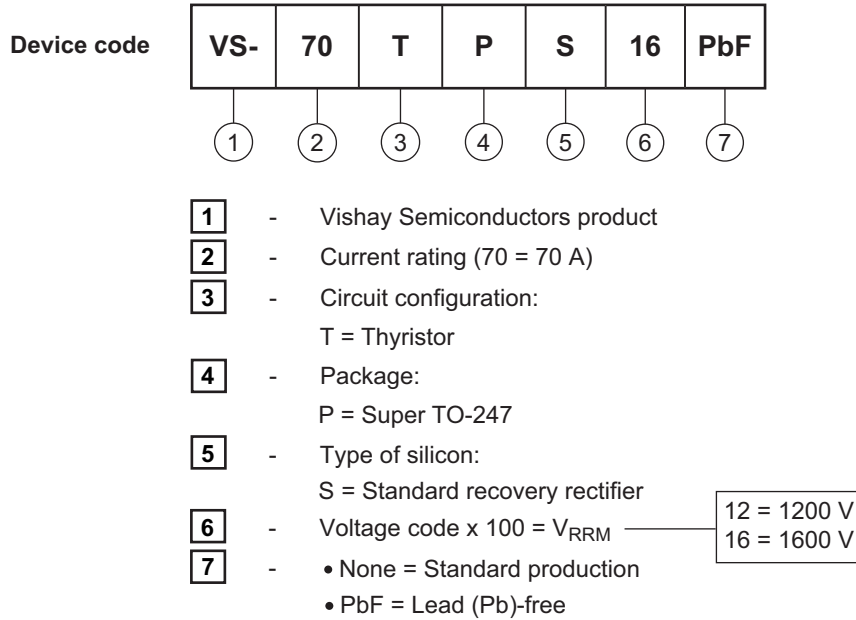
Device code

| VS- | 70 | T | P | S | 16 | PbF |
|---|---|---|---|---|---|---|
| 1 | 2 | 3 | 4 | 5 | 6 | 7 |

1 - Vishay Semiconductors product

2 - Current rating (70 = 70 A)

3 - Circuit configuration:
T = Thyristor

4 - Package:
P = Super TO-247

5 - Type of silicon:
S = Standard recovery rectifier

6 - Voltage code x 100 = $V_{RRM}$

12 = 1200 V
16 = 1600 V

7 - • None = Standard production
• PbF = Lead (Pb)-free